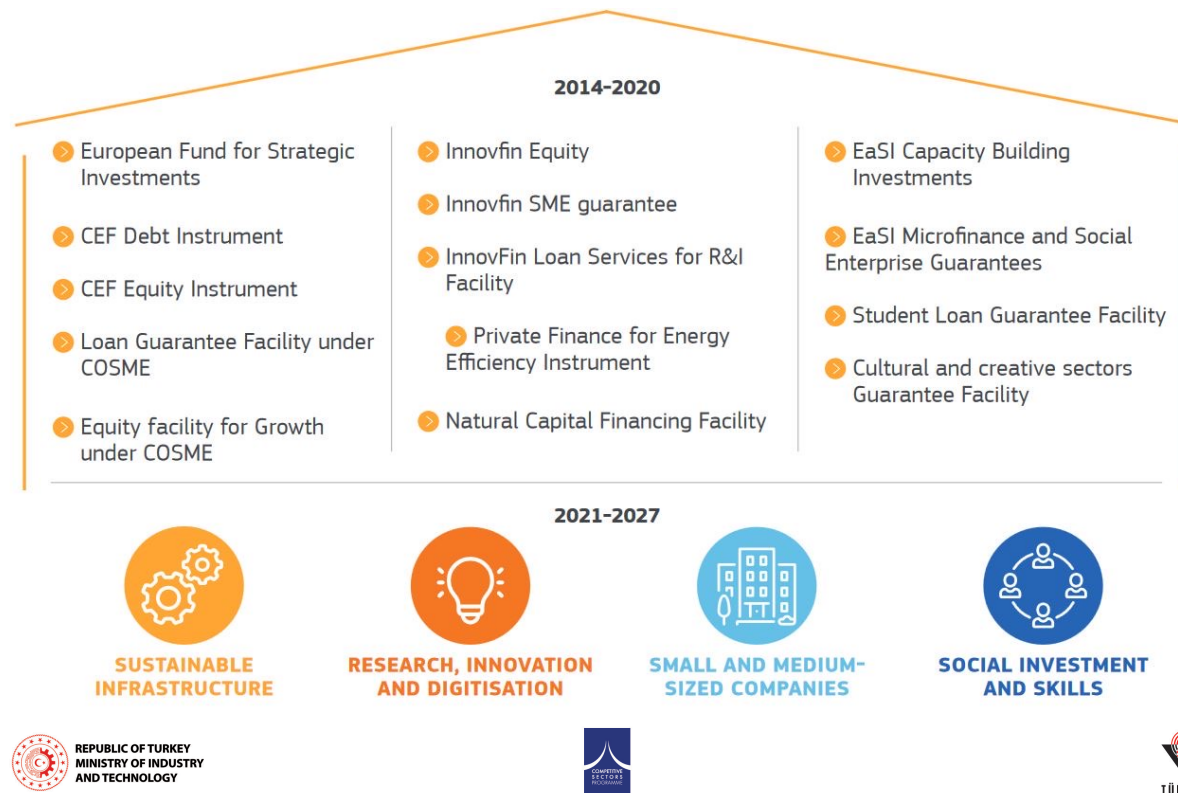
2014-2020

European Fund for Strategic Investments

CEF Debt Instrument

CEF Equity Instrument

Loan Guarantee Facility under COSME

Equity facility for Growth under COSME

Innovfin Equity

Innovfin SME guarantee

InnovFin Loan Services for R&I Facility

Private Finance for Energy Efficiency Instrument

Natural Capital Financing Facility

EaSI Capacity Building Investments

EaSI Microfinance and Social Enterprise Guarantees

Student Loan Guarantee Facility

Cultural and creative sectors Guarantee Facility

2021-2027

SUSTAINABLE INFRASTRUCTURE

RESEARCH, INNOVATION AND DIGITISATION

SMALL AND MEDIUM-SIZED COMPANIES

SOCIAL INVESTMENT AND SKILLS

REPUBLIC OF TURKEY MINISTRY OF INDUSTRY AND TECHNOLOGY

COMPETITIVE SECTORS PROGRAMME

TÜ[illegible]